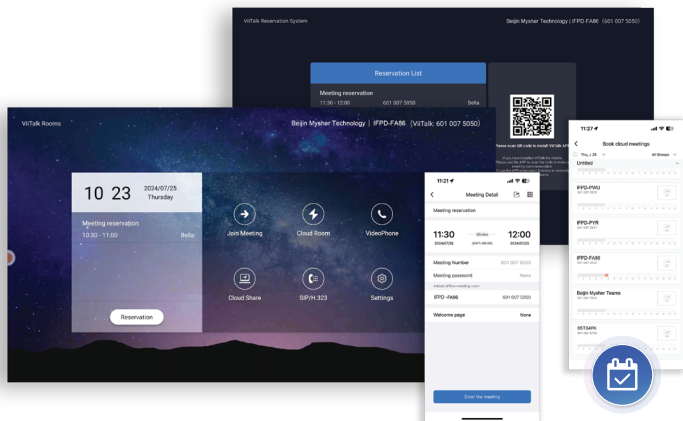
ViiTalk Reservation System

Beijin Mysher Technology | IFPD-FA86 (601 007 5050)

Reservation List

Meeting reservation

11:30 - 12:00 601 007 5050 Bella

Please scan QR code to install ViiTalk APP

ViiTalk Rooms

Beijin Mysher Technology | IFPD-FA86 (ViiTalk: 601 007 5050)

10 23

2024/07/25

Thursday

Meeting reservation

10:30 - 11:00 Bella

Reservation

Join Meeting

Cloud Room

VideoPhone

Cloud Share

SIP/H.323

Settings

11:21

Meeting Detail

Meeting reservation

11:30

12:00

2024/07/26

2024/07/26

Meeting Number 601 007 5050

Meeting password None

IFPD-FA86 601 007 5050

Welcome page None

Enter the meeting

11:27

Book cloud meetings

Thu, J 26

All Groups

Untitled

IFPD-PWU

IFPD-PYR

IFPD-FA86

Beijin Mysher Teams

85T34PK